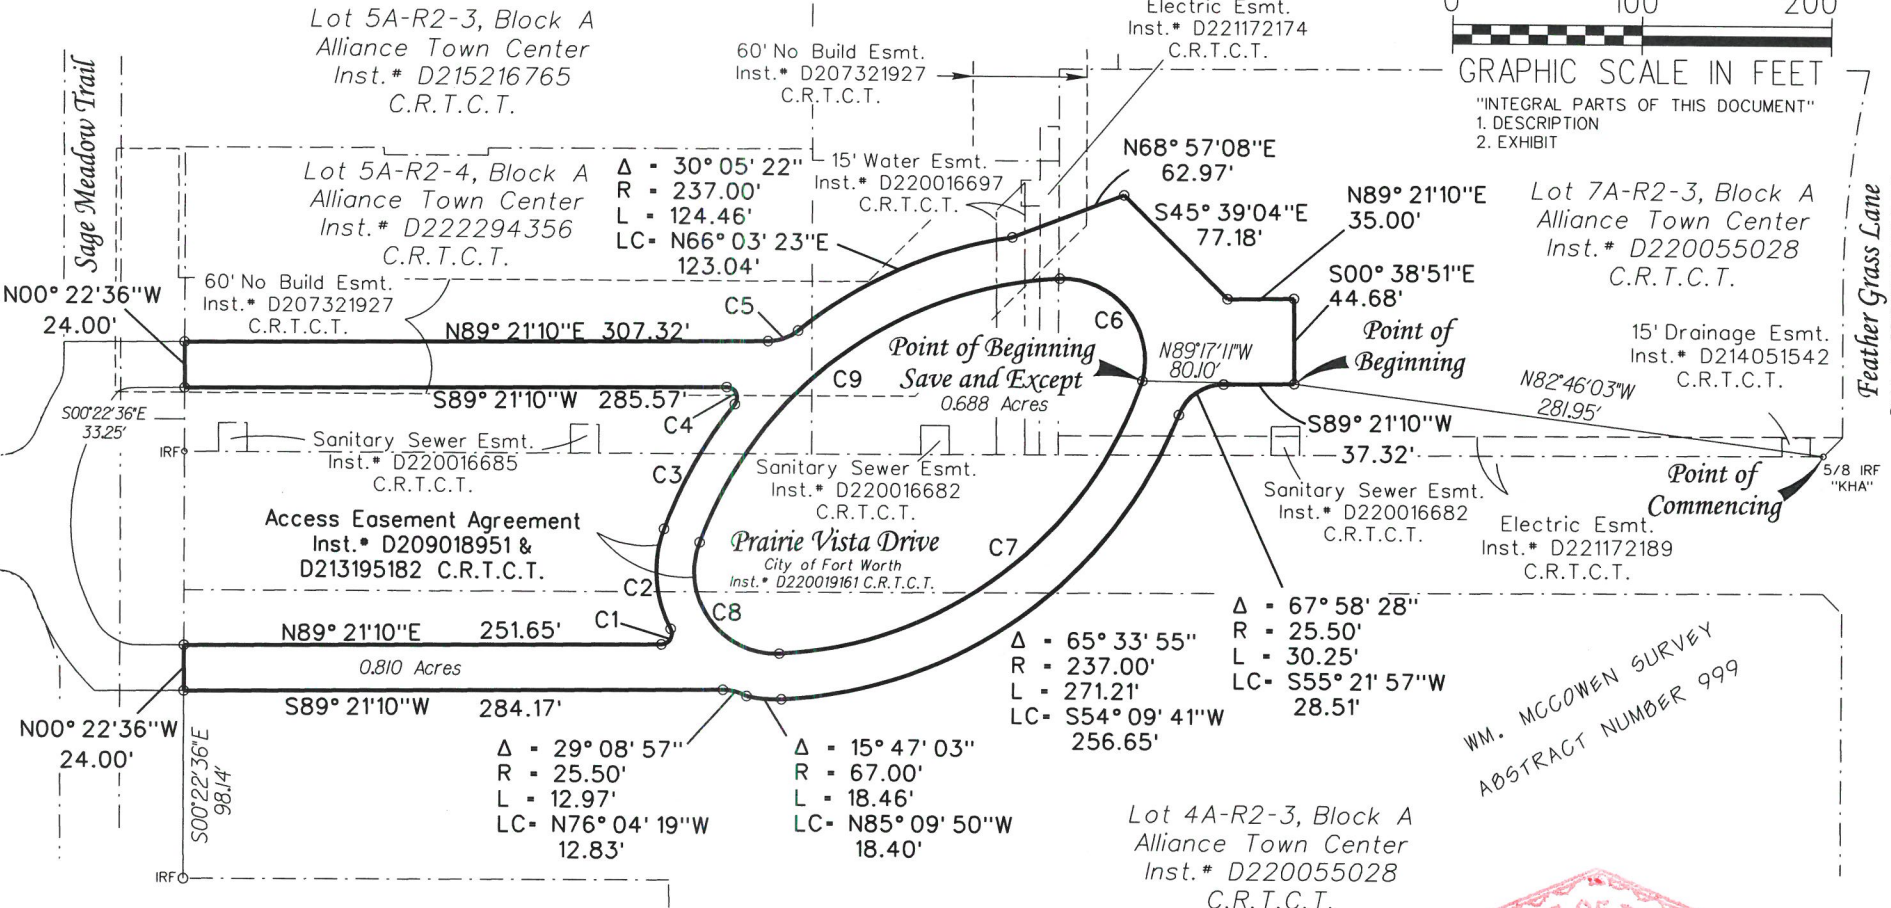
Lot 5A-R2-3, Block A
Alliance Town Center
Inst.# D215216765
C.R.T.C.T.

Electric Esmt.
Inst.# D221172174
C.R.T.C.T.

0 100 200
GRAPHIC SCALE IN FEET

"INTEGRAL PARTS OF THIS DOCUMENT"
1. DESCRIPTION
2. EXHIBIT

60' No Build Esmt.
Inst.# D207321927
C.R.T.C.T.

Sage Meadow Trail

Lot 5A-R2-4, Block A
Alliance Town Center
Inst.# D222294356
C.R.T.C.T.

Δ - 30° 05' 22"
R - 237.00'
L - 124.46'
LC- N66° 03' 23"E
123.04'

15' Water Esmt.
Inst.# D220016697
C.R.T.C.T.

N68° 57'08"E
62.97'

S45° 39'04"E
77.18'

N89° 21'10"E
35.00'

Lot 7A-R2-3, Block A
Alliance Town Center
Inst.# D220055028
C.R.T.C.T.

Feather Grass Lane

S00° 38'51"E
44.68'

N00° 22'36"W
24.00'

60' No Build Esmt.
Inst.# D207321927
C.R.T.C.T.

C5

N89° 21'10"E 307.32'

Point of Beginning
Save and Except
0.688 Acres

C6

N89°17'11"W
80.10'

Point of
Beginning

15' Drainage Esmt.
Inst.# D214051542
C.R.T.C.T.

N82°46'03"W
281.95'

C9

S89° 21'10"W 285.57'

S00°22'36"E
33.25'

C4

IRF

Sanitary Sewer Esmt.
Inst.# D220016685
C.R.T.C.T.

S89° 21'10"W
37.32'

5/8 IRF
"KHA"

Point of
Commencing

C3

Sanitary Sewer Esmt.
Inst.# D220016682
C.R.T.C.T.

Sanitary Sewer Esmt.
Inst.# D220016682
C.R.T.C.T.

Electric Esmt.
Inst.# D221172189
C.R.T.C.T.

Access Easement Agreement
Inst.# D209018951 &
D213195182 C.R.T.C.T.

Prairie Vista Drive
City of Fort Worth
Inst.# D220019161 C.R.T.C.T.

C7

C2

Δ - 67° 58' 28"
R - 25.50'
L - 30.25'
LC- S55° 21' 57"W
28.51'

C1

C8

N89° 21'10"E 251.65'

0.810 Acres

Δ - 65° 33' 55"
R - 237.00'
L - 271.21'
LC- S54° 09' 41"W
256.65'

WM. MCCOWEN SURVEY
ABSTRACT NUMBER 999

S89° 21'10"W 284.17'

N00° 22'36"W
24.00'

S00°22'36"E
98.14'

Δ - 29° 08' 57"
R - 25.50'
L - 12.97'
LC- N76° 04' 19"W
12.83'

Δ - 15° 47' 03"
R - 67.00'
L - 18.46'
LC- N85° 09' 50"W
18.40'

Lot 4A-R2-3, Block A
Alliance Town Center
Inst.# D220055028
C.R.T.C.T.

IRF